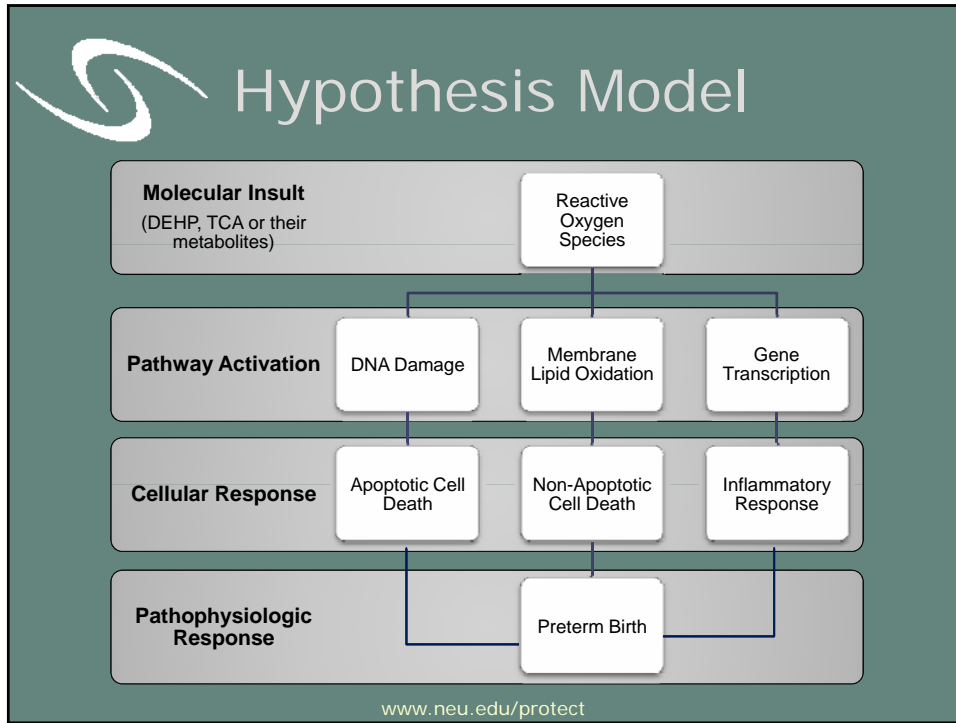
Hypothesis Model

Molecular Insult
(DEHP, TCA or their metabolites)

Reactive Oxygen Species

Pathway Activation

DNA Damage

Membrane Lipid Oxidation

Gene Transcription

Cellular Response

Apoptotic Cell Death

Non-Apoptotic Cell Death

Inflammatory Response

Pathophysiologic Response

Preterm Birth

www.neu.edu/protect